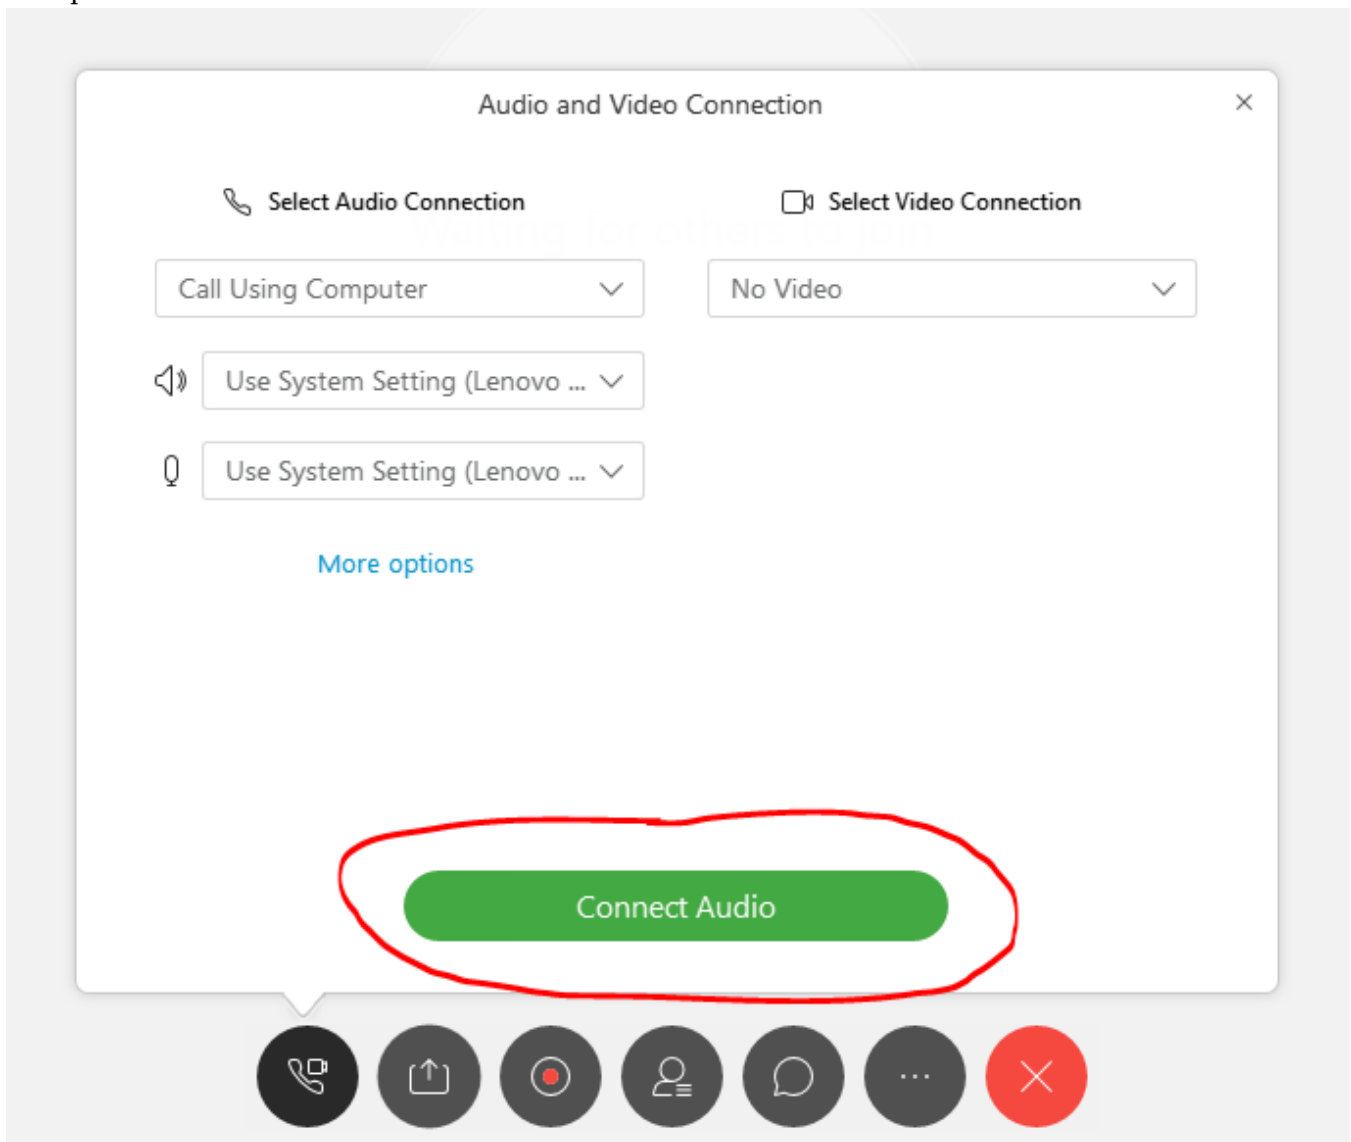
Audio and Video Connection

×

Select Audio Connection

Select Video Connection

Call Using Computer

No Video

Use System Setting (Lenovo ...

Use System Setting (Lenovo ...

More options

Connect Audio

...